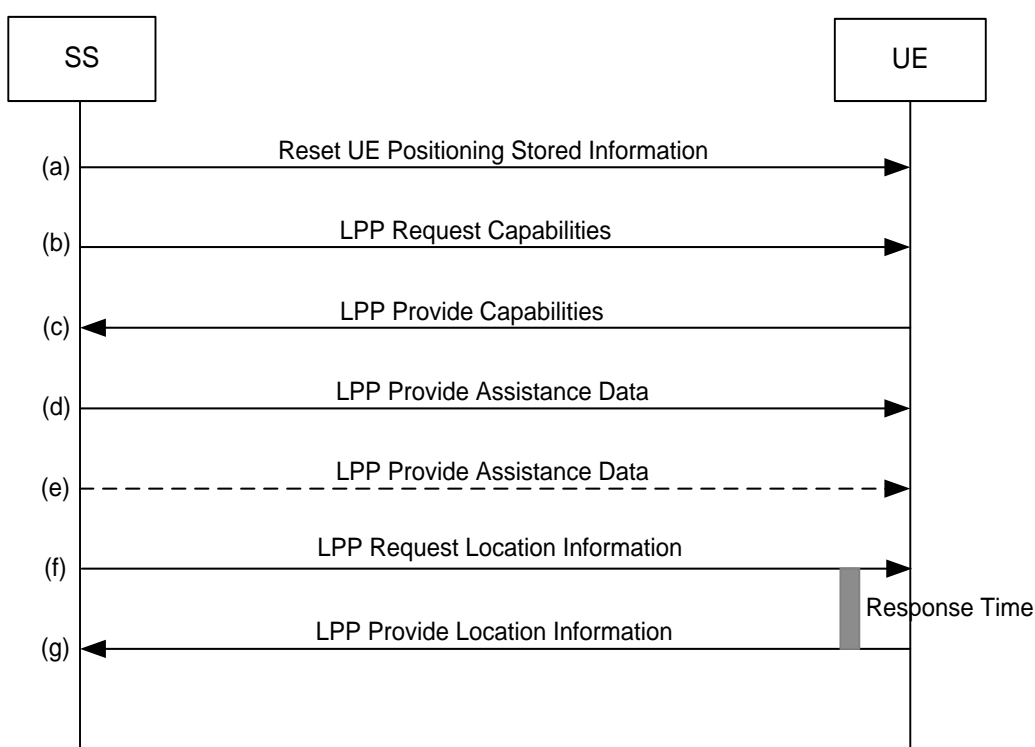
SS

UE

(a) Reset UE Positioning Stored Information

(b) LPP Request Capabilities

(c) LPP Provide Capabilities

(d) LPP Provide Assistance Data

(e) LPP Provide Assistance Data

(f) LPP Request Location Information

Response Time

(g) LPP Provide Location Information